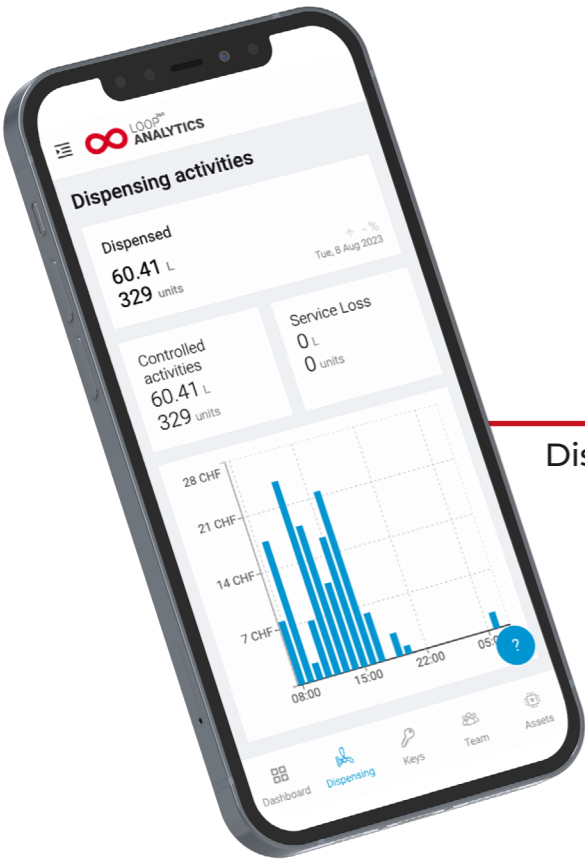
LOOP ANALYTICS

Dispensing activities

Dispensed
↑ - %
Tue, 8 Aug 2023
60.41 L
329 units

Controlled activities
60.41 L
329 units

Service Loss
0 L
0 units

28 CHF
21 CHF
14 CHF
7 CHF
08:00
15:00
22:00
05:0

?

Dashboard
Dispensing
Keys
Team
Assets

Dis